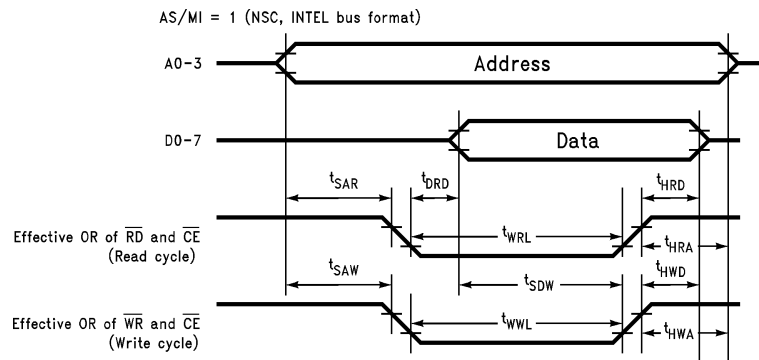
AS/MI = 1 (NSC, INTEL bus format)

A0-3

Address

D0-7

Data

$t_{SAR}$

$t_{DRD}$

$t_{HRD}$

Effective OR of $\overline{RD}$ and $\overline{CE}$ (Read cycle)

$t_{WRL}$

$t_{HRA}$

$t_{SAW}$

$t_{SDW}$

$t_{HWD}$

Effective OR of $\overline{WR}$ and $\overline{CE}$ (Write cycle)

$t_{WWL}$

$t_{HWA}$